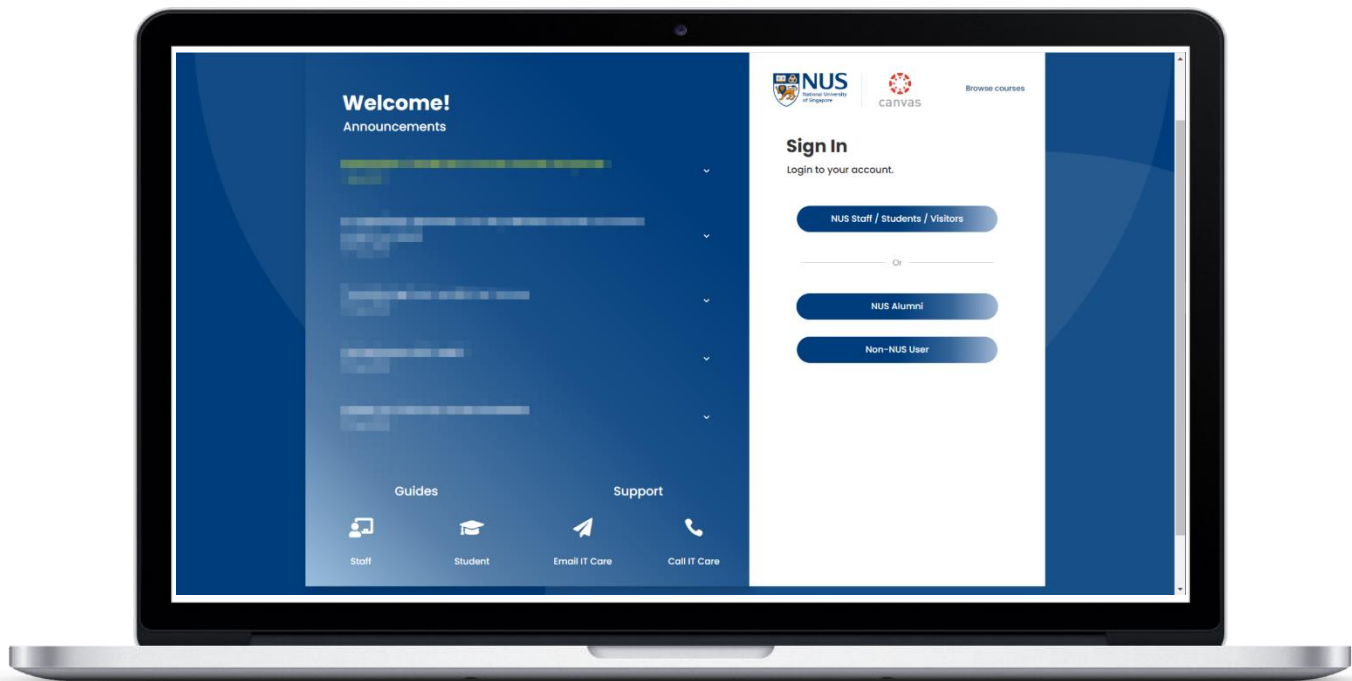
Welcome!
Announcements

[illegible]

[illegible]

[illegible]

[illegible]

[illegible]

Guides

Support

Staff

Student

Email IT Care

Call IT Care

NUS
National University of Singapore

canvas

Browse courses

Sign In
Login to your account.

NUS Staff / Students / Visitors

Or

NUS Alumni

Non-NUS User